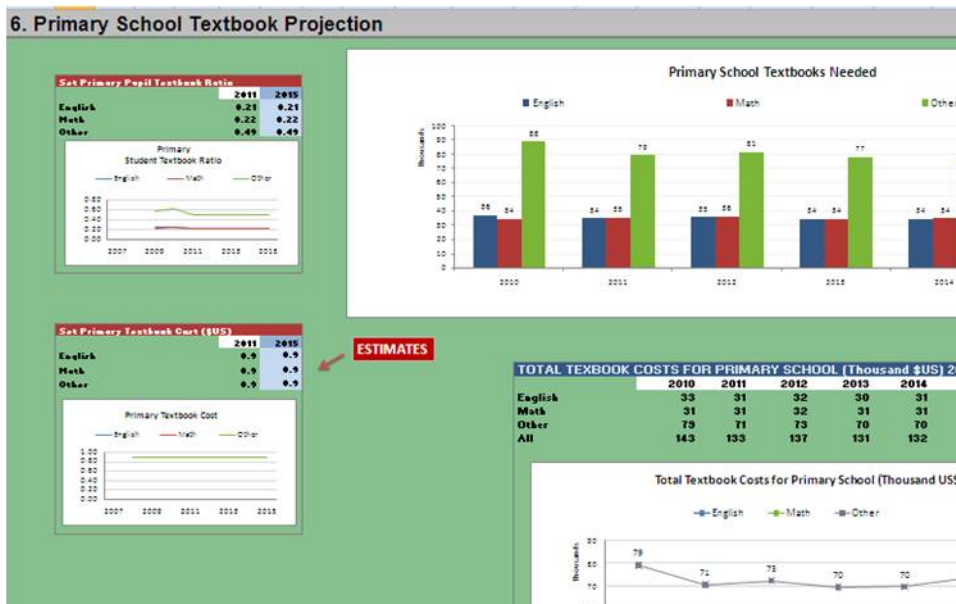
6. Primary School Textbook Projection

Set Primary Pupil Textbook Ratio

| | 2011 | 2015 |
|---|---|---|
| English | 0.21 | 0.21 |
| Math | 0.22 | 0.22 |
| Other | 0.49 | 0.49 |

Primary Student Textbook Ratio

English Math Other

0.80 0.60 0.40 0.20 0.00

2007 2009 2011 2013 2015

Primary School Textbooks Needed

English Math Other

Thousands

100 90 80 70 60 50 40 30 20 10 0

36 34 88 34 35 79 35 35 81 34 34 77 34 34

2010 2011 2012 2013 2014

Set Primary Textbook Cost ($US)

| | 2011 | 2015 |
|---|---|---|
| English | 0.9 | 0.9 |
| Math | 0.9 | 0.9 |
| Other | 0.9 | 0.9 |

ESTIMATES

Primary Textbook Cost

English Math Other

1.00 0.80 0.60 0.40 0.20 0.00

2007 2009 2011 2013 2015

TOTAL TEXBOOK COSTS FOR PRIMARY SCHOOL (Thousand $US) 2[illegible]

| | 2010 | 2011 | 2012 | 2013 | 2014 |
|---|---|---|---|---|---|
| English | 33 | 31 | 32 | 30 | 31 |
| Math | 31 | 31 | 32 | 31 | 31 |
| Other | 79 | 71 | 73 | 70 | 70 |
| All | 143 | 133 | 137 | 131 | 132 |

Total Textbook Costs for Primary School (Thousand US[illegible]

English Math Other

Thousands

90 80 70

79 71 73 70 70